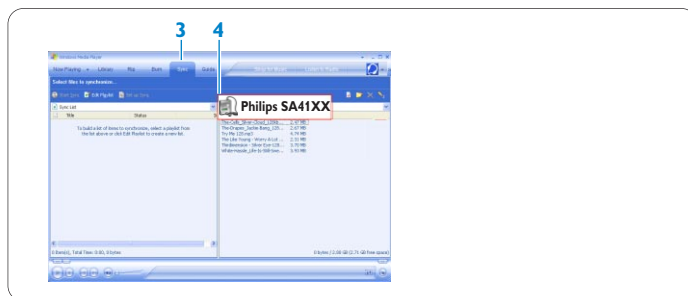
3
4
Windows Media Player
Now Playing
Library
Rip
Burn
Sync
Guide
Select files to synchronize...
Start Sync
Edit Playlist
Set up Sync
Sync List
Title
Status
To build a list of items to synchronize, select a playlist from the list above or click Edit Playlist to create a new list.
Philips SA41XX
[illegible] 2.97 MB
The Dragon_Jackie Bang_128... 2.67 MB
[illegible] 4.79 MB
The Like Young - Worry A Lot ... 3.51 MB
Thirdlessence - Silver Sun 128... 3.70 MB
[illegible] 3.43 MB
0 Item(s), Total Time: 0:00, 0 bytes
0 bytes / 2.68 GB (2.71 GB free space)